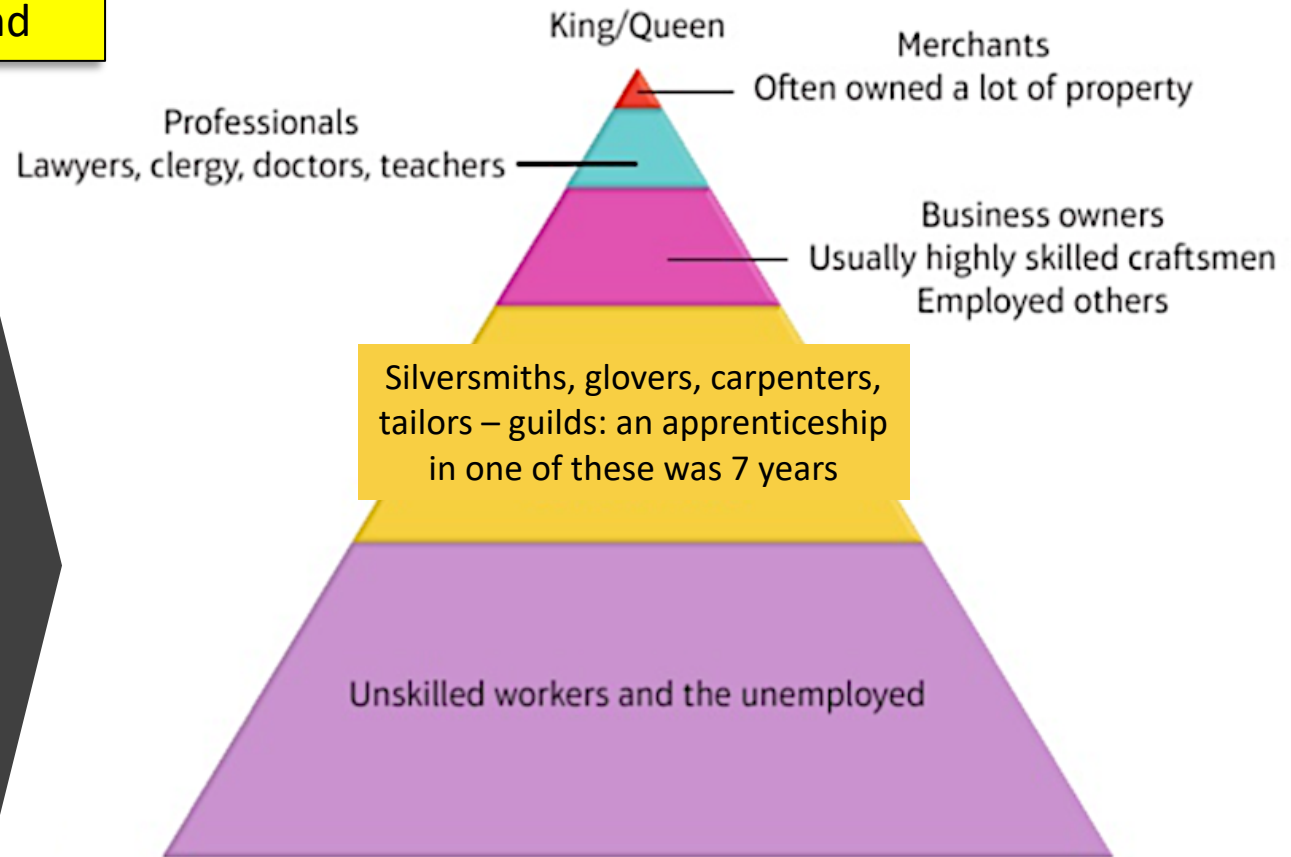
nd

King/Queen

Merchants
Often owned a lot of property

Professionals
Lawyers, clergy, doctors, teachers

Business owners
Usually highly skilled craftsmen
Employed others

Silversmiths, glovers, carpenters, tailors – guilds: an apprenticeship in one of these was 7 years

Unskilled workers and the unemployed